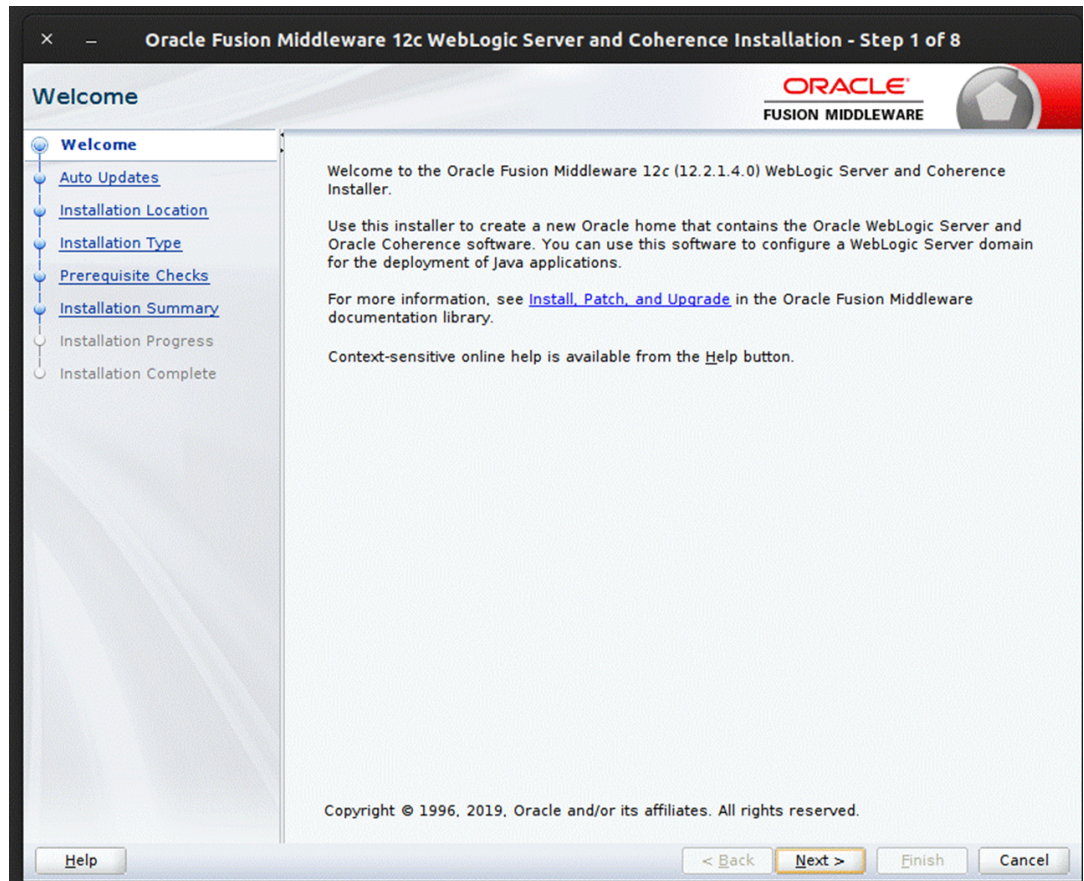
× – Oracle Fusion Middleware 12c WebLogic Server and Coherence Installation - Step 1 of 8

Welcome

ORACLE
FUSION MIDDLEWARE

Welcome
Auto Updates
Installation Location
Installation Type
Prerequisite Checks
Installation Summary
Installation Progress
Installation Complete

Welcome to the Oracle Fusion Middleware 12c (12.2.1.4.0) WebLogic Server and Coherence Installer.

Use this installer to create a new Oracle home that contains the Oracle WebLogic Server and Oracle Coherence software. You can use this software to configure a WebLogic Server domain for the deployment of Java applications.

For more information, see Install, Patch, and Upgrade in the Oracle Fusion Middleware documentation library.

Context-sensitive online help is available from the Help button.

Copyright © 1996, 2019, Oracle and/or its affiliates. All rights reserved.

Help

< Back

Next >

Finish

Cancel